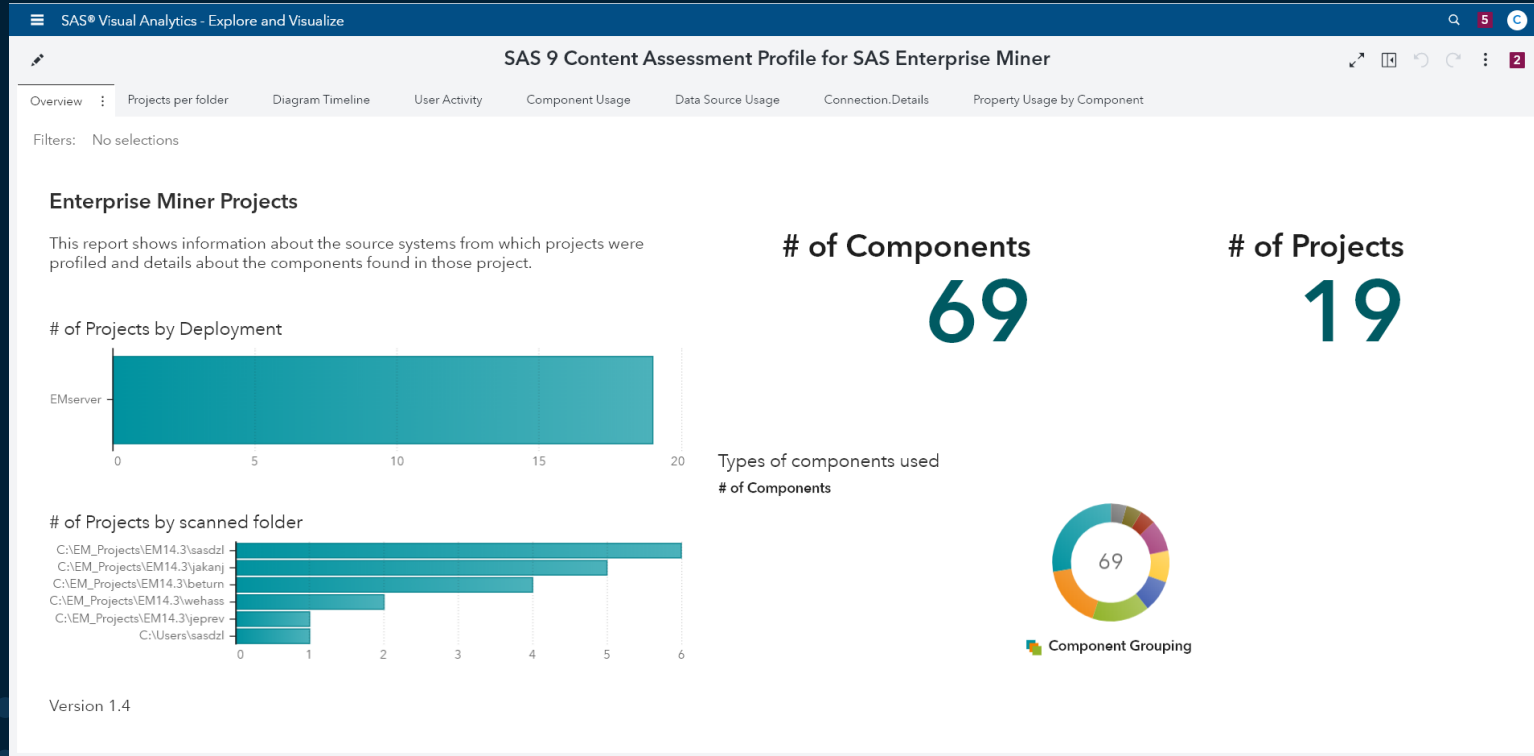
SAS® Visual Analytics - Explore and Visualize

5 C

SAS 9 Content Assessment Profile for SAS Enterprise Miner

2

Overview | Projects per folder | Diagram Timeline | User Activity | Component Usage | Data Source Usage | Connection.Details | Property Usage by Component

Filters: No selections

Enterprise Miner Projects

This report shows information about the source systems from which projects were profiled and details about the components found in those project.

# of Components
69

# of Projects
19

# of Projects by Deployment

EMserver

0 5 10 15 20

Types of components used
# of Components

69

Component Grouping

# of Projects by scanned folder

C:\EM_Projects\EM14.3\sasdzl
C:\EM_Projects\EM14.3\jakanj
C:\EM_Projects\EM14.3\beturn
C:\EM_Projects\EM14.3\wehass
C:\EM_Projects\EM14.3\jeprev
C:\Users\sasdzl

0 1 2 3 4 5 6

Version 1.4